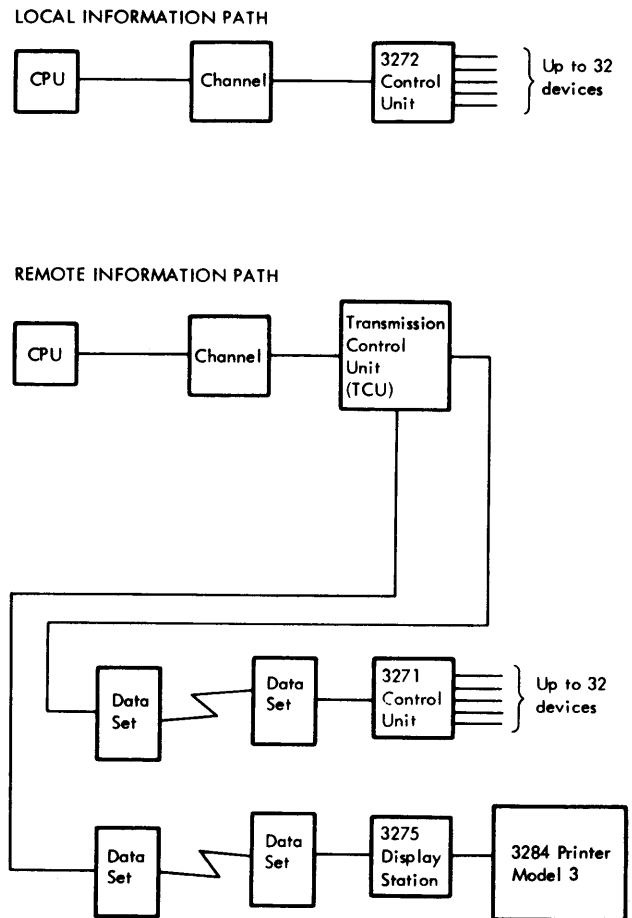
LOCAL INFORMATION PATH

CPU

Channel

3272 Control Unit

Up to 32 devices

REMOTE INFORMATION PATH

CPU

Channel

Transmission Control Unit (TCU)

Data Set

Data Set

3271 Control Unit

Up to 32 devices

Data Set

Data Set

3275 Display Station

3284 Printer Model 3